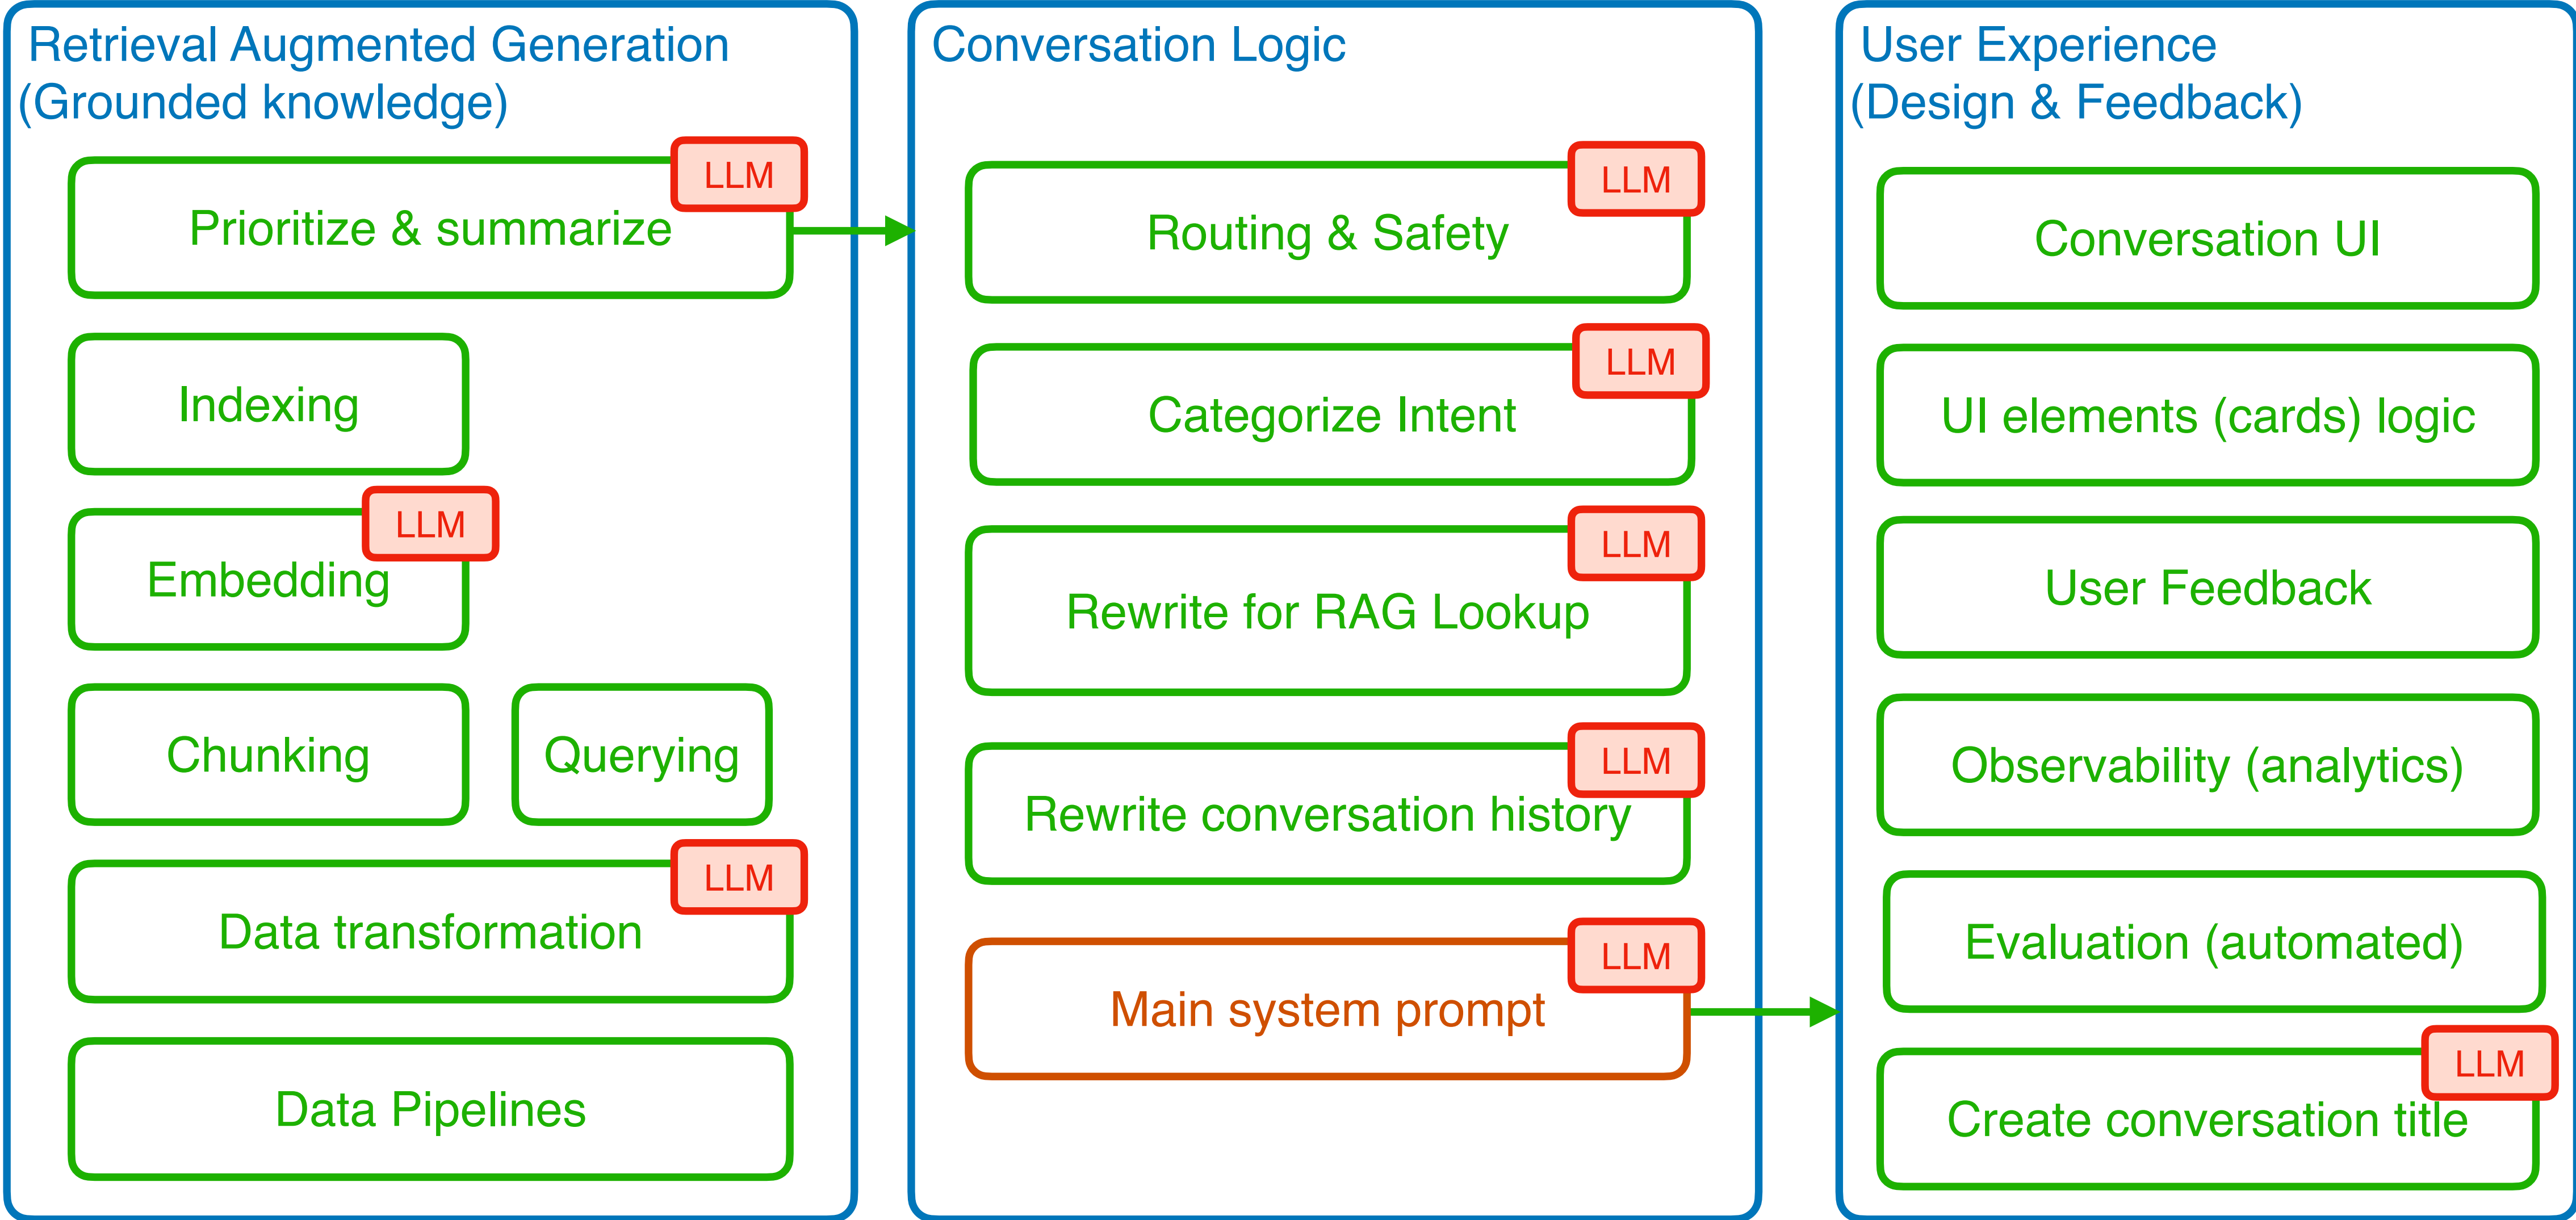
Retrieval Augmented Generation
(Grounded knowledge)

LLM
Prioritize & summarize

Indexing

LLM
Embedding

Chunking

Querying

LLM
Data transformation

Data Pipelines

Conversation Logic

LLM
Routing & Safety

LLM
Categorize Intent

LLM
Rewrite for RAG Lookup

LLM
Rewrite conversation history

LLM
Main system prompt

User Experience
(Design & Feedback)

Conversation UI

UI elements (cards) logic

User Feedback

Observability (analytics)

Evaluation (automated)

LLM
Create conversation title